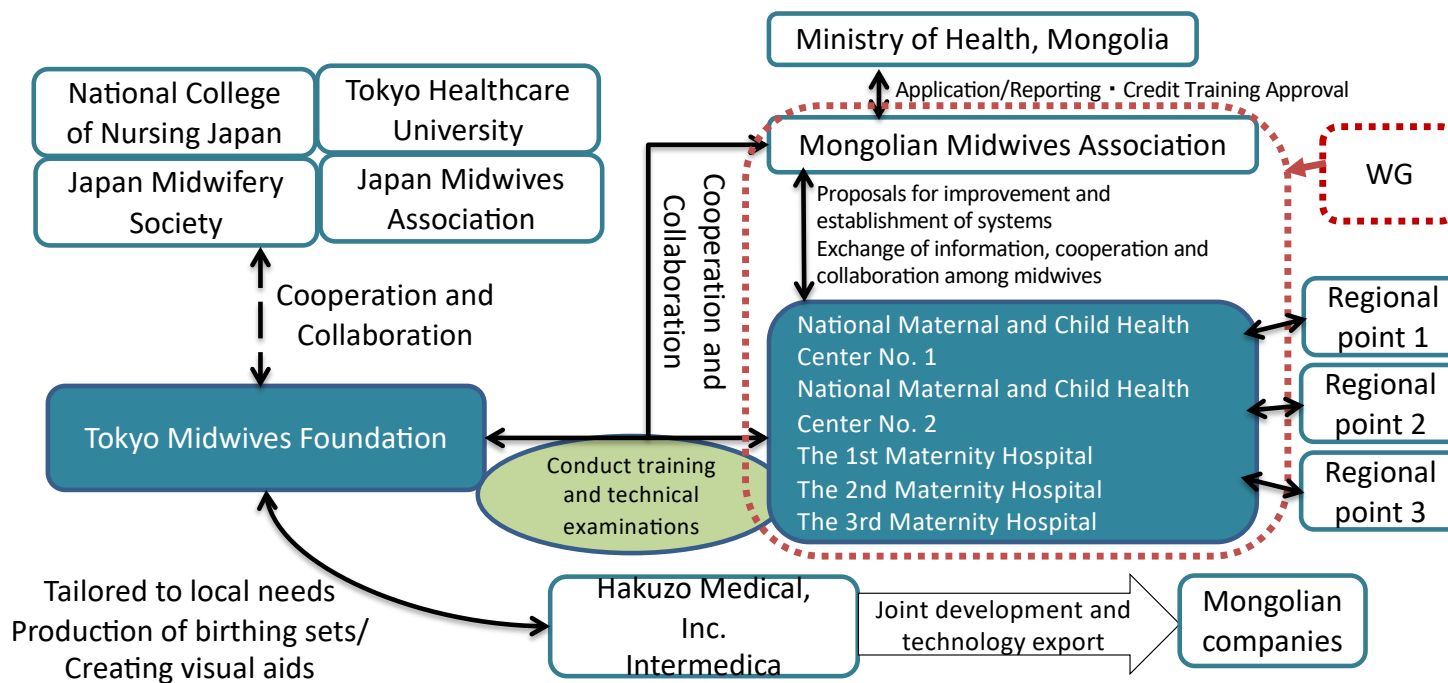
Ministry of Health, Mongolia

Application/Reporting・Credit Training Approval

National College of Nursing Japan

Tokyo Healthcare University

Japan Midwifery Society

Japan Midwives Association

Mongolian Midwives Association

WG

Cooperation and Collaboration

Proposals for improvement and establishment of systems
Exchange of information, cooperation and collaboration among midwives

Cooperation and Collaboration

National Maternal and Child Health Center No. 1
National Maternal and Child Health Center No. 2
The 1st Maternity Hospital
The 2nd Maternity Hospital
The 3rd Maternity Hospital

Regional point 1

Regional point 2

Regional point 3

Tokyo Midwives Foundation

Conduct training and technical examinations

Tailored to local needs
Production of birthing sets/
Creating visual aids

Hakuzo Medical, Inc.
Intermedica

Joint development and technology export

Mongolian companies